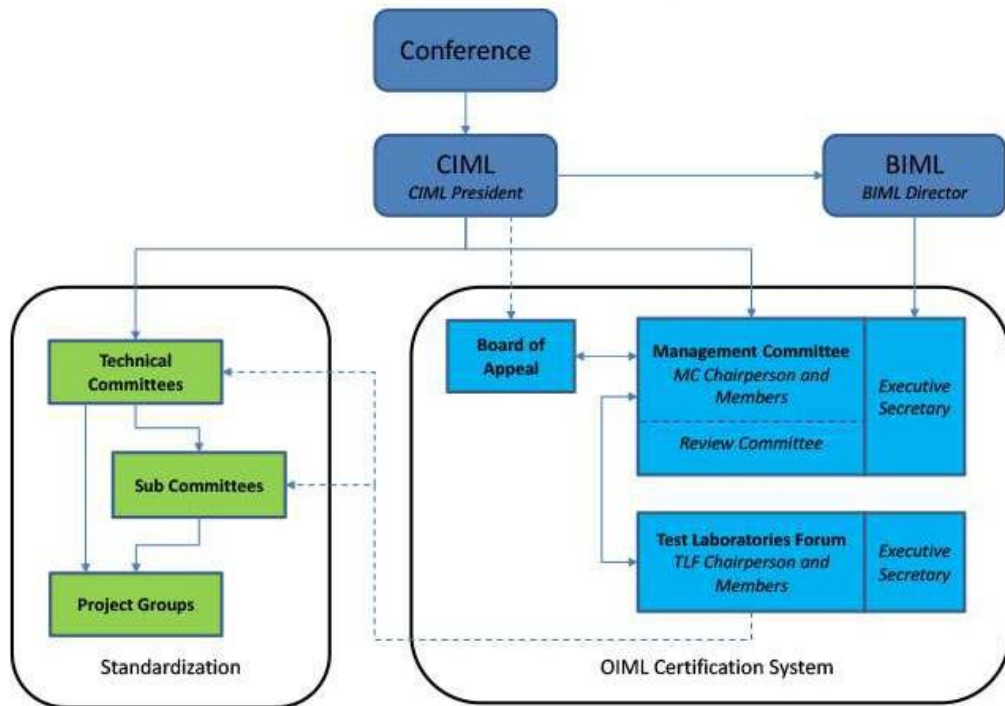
Conference

CIML
CIML President

BIML
BIML Director

Technical Committees

Sub Committees

Project Groups

Standardization

Board of Appeal

Management Committee
MC Chairperson and Members

Review Committee

Executive Secretary

Test Laboratories Forum
TLF Chairperson and Members

Executive Secretary

OIML Certification System